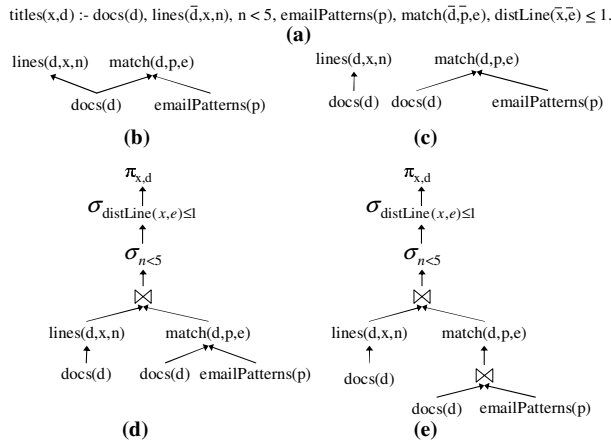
titles(x,d) :- docs(d), lines($\bar{d}$,x,n), n < 5, emailPatterns(p), match($\bar{d}$,$\bar{p}$,e), distLine($\bar{x}$,$\bar{e}$) ≤ 1.

**(a)**

lines(d,x,n) match(d,p,e)

docs(d) emailPatterns(p)

**(b)**

lines(d,x,n) match(d,p,e)

docs(d) docs(d) emailPatterns(p)

**(c)**

$\pi_{x,d}$

$\sigma_{\text{distLine}(x,e)\leq 1}$

$\sigma_{n<5}$

$\bowtie$

lines(d,x,n) match(d,p,e)

docs(d) docs(d) emailPatterns(p)

**(d)**

$\pi_{x,d}$

$\sigma_{\text{distLine}(x,e)\leq 1}$

$\sigma_{n<5}$

$\bowtie$

lines(d,x,n) match(d,p,e)

docs(d)

$\bowtie$

docs(d) emailPatterns(p)

**(e)**